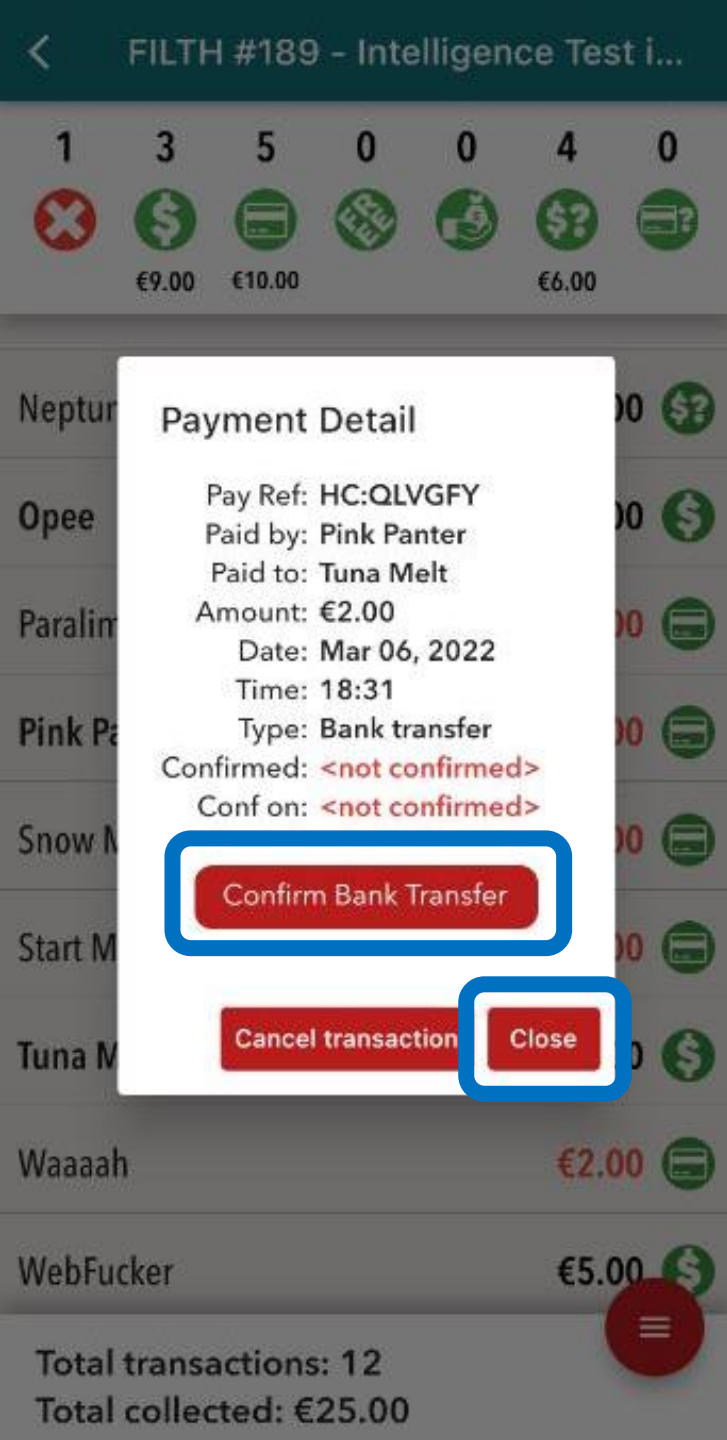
FILTH #189 - Intelligence Test i...

1 3 5 0 0 4 0

FREE

€9.00 €10.00 €6.00

Neptur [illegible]00

Opee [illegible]00

Paralim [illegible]00

Pink Pa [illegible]00

Snow M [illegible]00

Start M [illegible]00

Tuna M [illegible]0

Waaaah €2.00

WebFucker €5.00

Payment Detail

Pay Ref: HC:QLVGFY
Paid by: Pink Panter
Paid to: Tuna Melt
Amount: €2.00
Date: Mar 06, 2022
Time: 18:31
Type: Bank transfer
Confirmed: <not confirmed>
Conf on: <not confirmed>

Confirm Bank Transfer

Cancel transaction

Close

Total transactions: 12
Total collected: €25.00